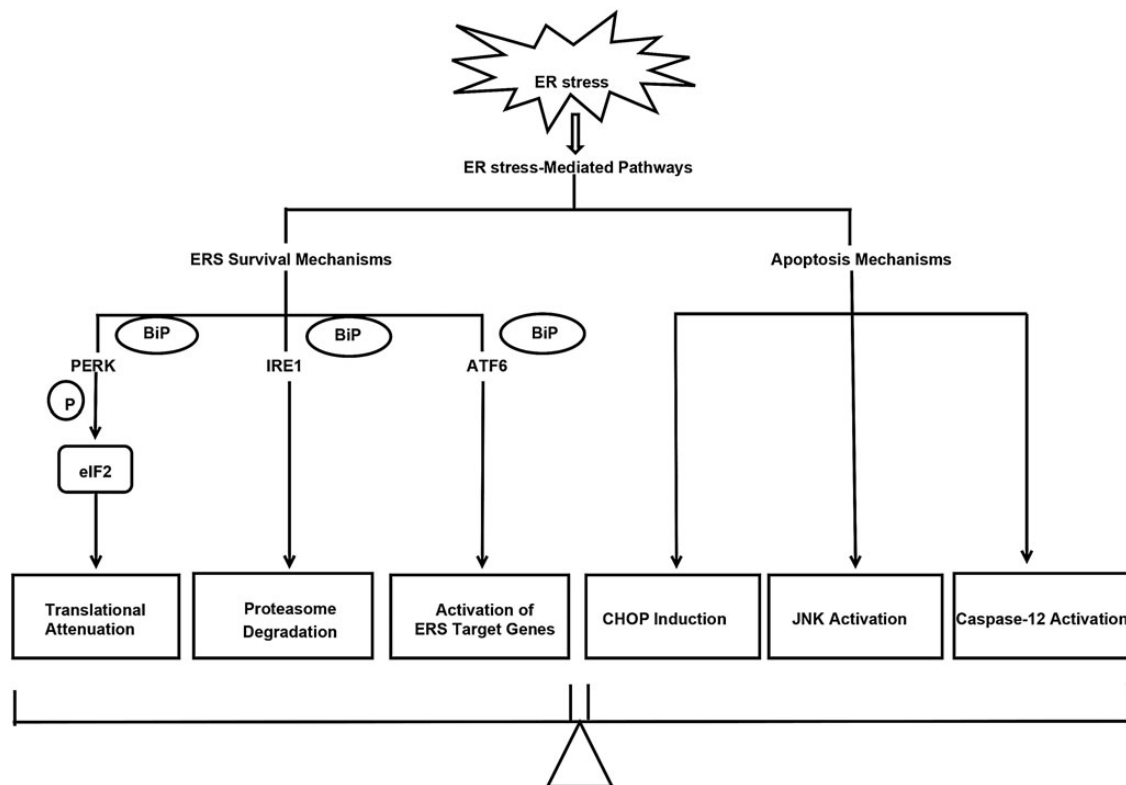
ER stress

ER stress-Mediated Pathways

ERS Survival Mechanisms

Apoptosis Mechanisms

BiP

BiP

BiP

PERK

IRE1

ATF6

P

eIF2

Translational Attenuation

Proteasome Degradation

Activation of ERS Target Genes

CHOP Induction

JNK Activation

Caspase-12 Activation